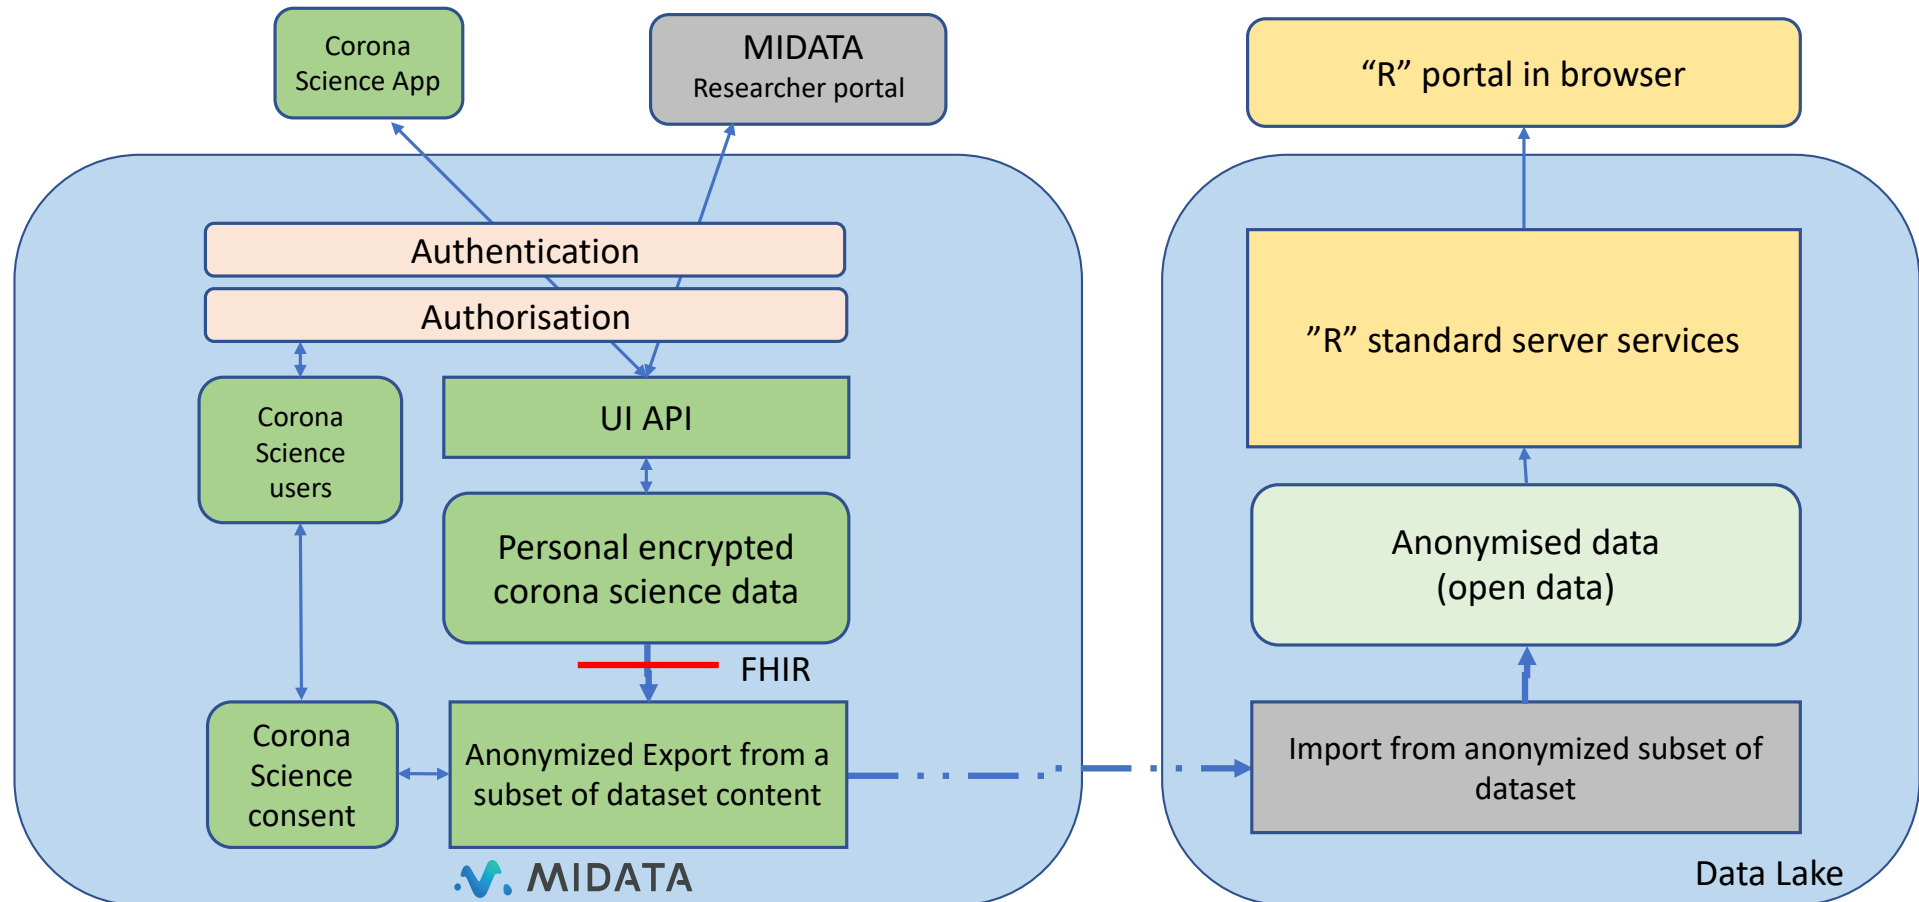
Corona Science App

MIDATA
Researcher portal

Authentication

Authorisation

Corona Science users

UI API

Personal encrypted corona science data

FHIR

Corona Science consent

Anonymized Export from a subset of dataset content

MIDATA

“R” portal in browser

”R” standard server services

Anonymised data (open data)

Import from anonymized subset of dataset

Data Lake